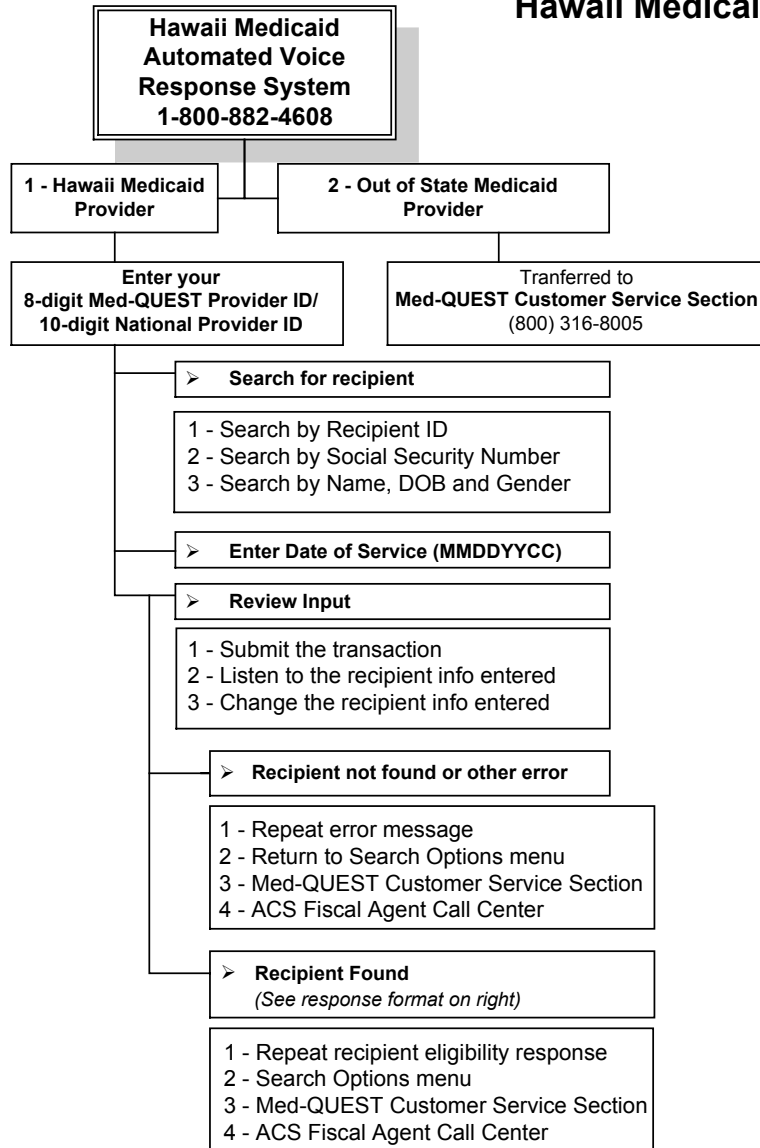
Hawaii Medical

Hawaii Medicaid Automated Voice Response System 1-800-882-4608

1 - Hawaii Medicaid Provider

2 - Out of State Medicaid Provider

Enter your 8-digit Med-QUEST Provider ID/ 10-digit National Provider ID

Tranferred to Med-QUEST Customer Service Section (800) 316-8005

➢ Search for recipient

1 - Search by Recipient ID
2 - Search by Social Security Number
3 - Search by Name, DOB and Gender

➢ Enter Date of Service (MMDDYYCC)

➢ Review Input

1 - Submit the transaction
2 - Listen to the recipient info entered
3 - Change the recipient info entered

➢ Recipient not found or other error

1 - Repeat error message
2 - Return to Search Options menu
3 - Med-QUEST Customer Service Section
4 - ACS Fiscal Agent Call Center

➢ Recipient Found
(See response format on right)

1 - Repeat recipient eligibility response
2 - Search Options menu
3 - Med-QUEST Customer Service Section
4 - ACS Fiscal Agent Call Center